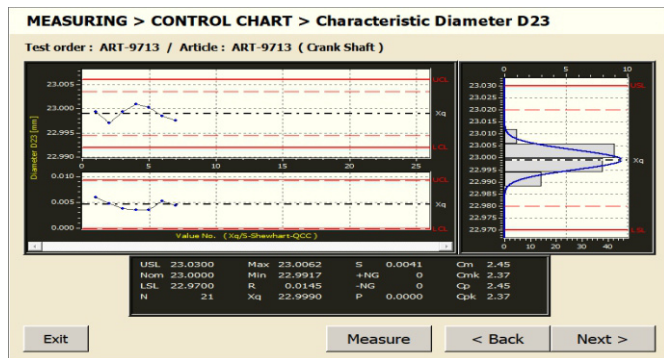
MEASURING > CONTROL CHART > Characteristic Diameter D23

Test order : ART-9713 / Article : ART-9713 ( Crank Shaft )

23.005
23.000
22.995
22.990
Diameter D23 [mm]
UCL
Xq
LCL
0 5 10 15 20 25
0.010
0.005
0.000
UCL
Xq
LCL
Value No. (Xq/S-Shewhart-QCC)

0 5 10
23.030
23.025
23.020
23.015
23.010
23.005
23.000
22.995
22.990
22.985
22.980
22.975
22.970
USL
Xq
LSL
0 10 20 30 40

| | | | | | | | |
|---|---|---|---|---|---|---|---|
| USL | 23.0300 | Max | 23.0062 | S | 0.0041 | Cm | 2.45 |
| Nom | 23.0000 | Min | 22.9917 | +NG | 0 | Cmk | 2.37 |
| LSL | 22.9700 | R | 0.0145 | -NG | 0 | Cp | 2.45 |
| N | 21 | Xq | 22.9990 | P | 0.0000 | Cpk | 2.37 |

Exit
Measure
< Back
Next >